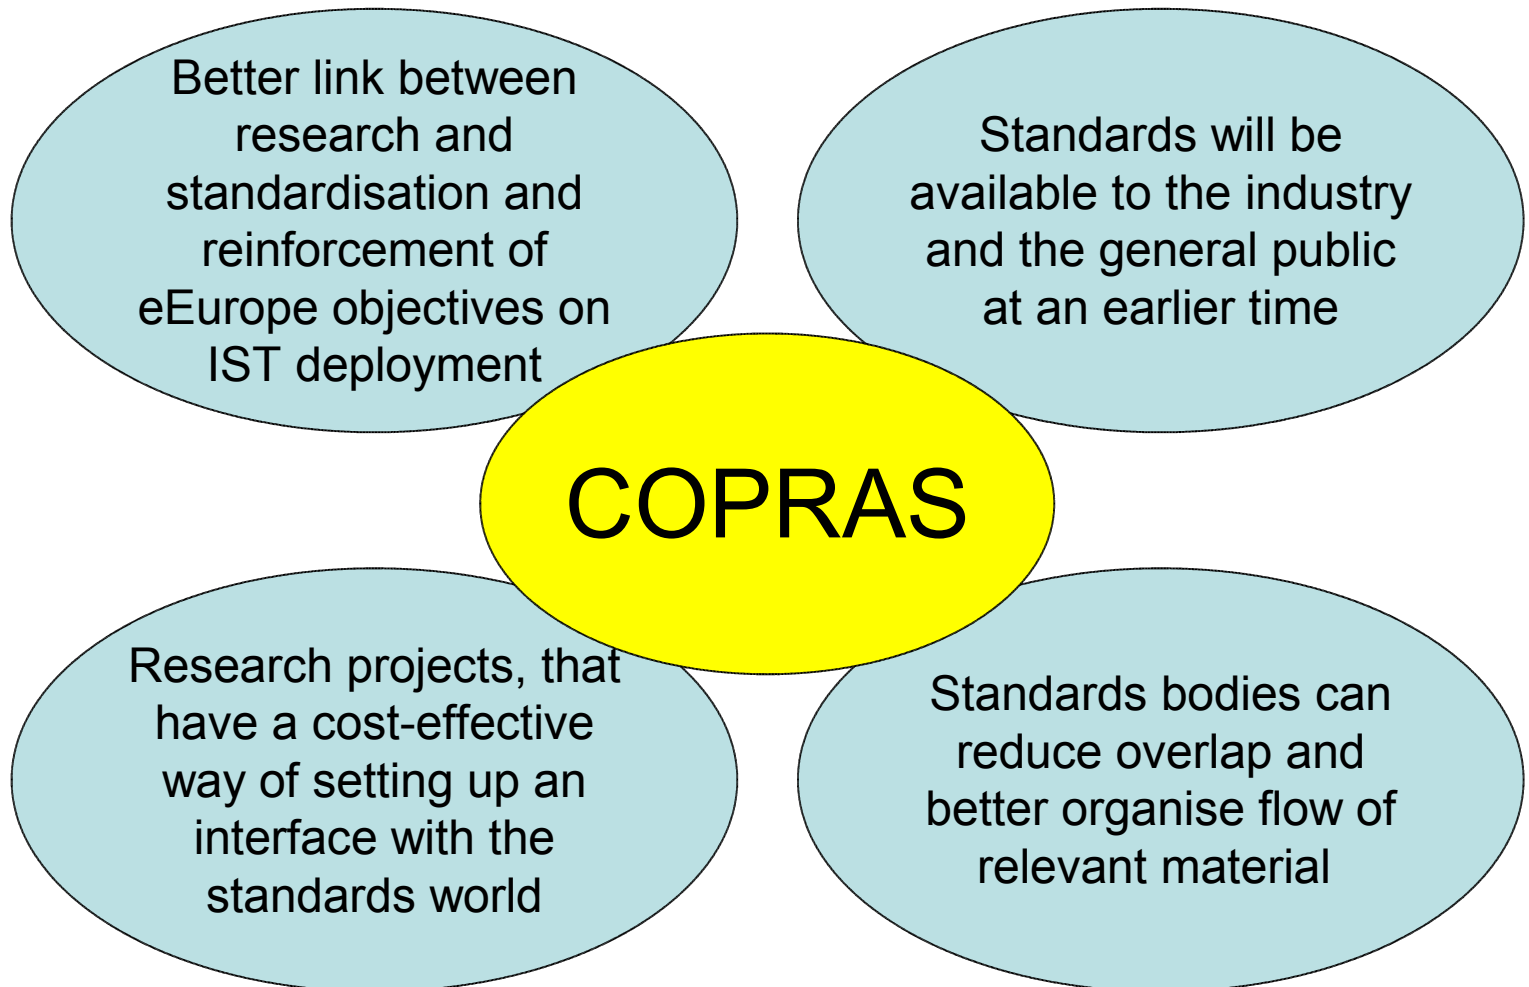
Better link between research and standardisation and reinforcement of eEurope objectives on IST deployment

Standards will be available to the industry and the general public at an earlier time

COPRAS

Research projects, that have a cost-effective way of setting up an interface with the standards world

Standards bodies can reduce overlap and better organise flow of relevant material